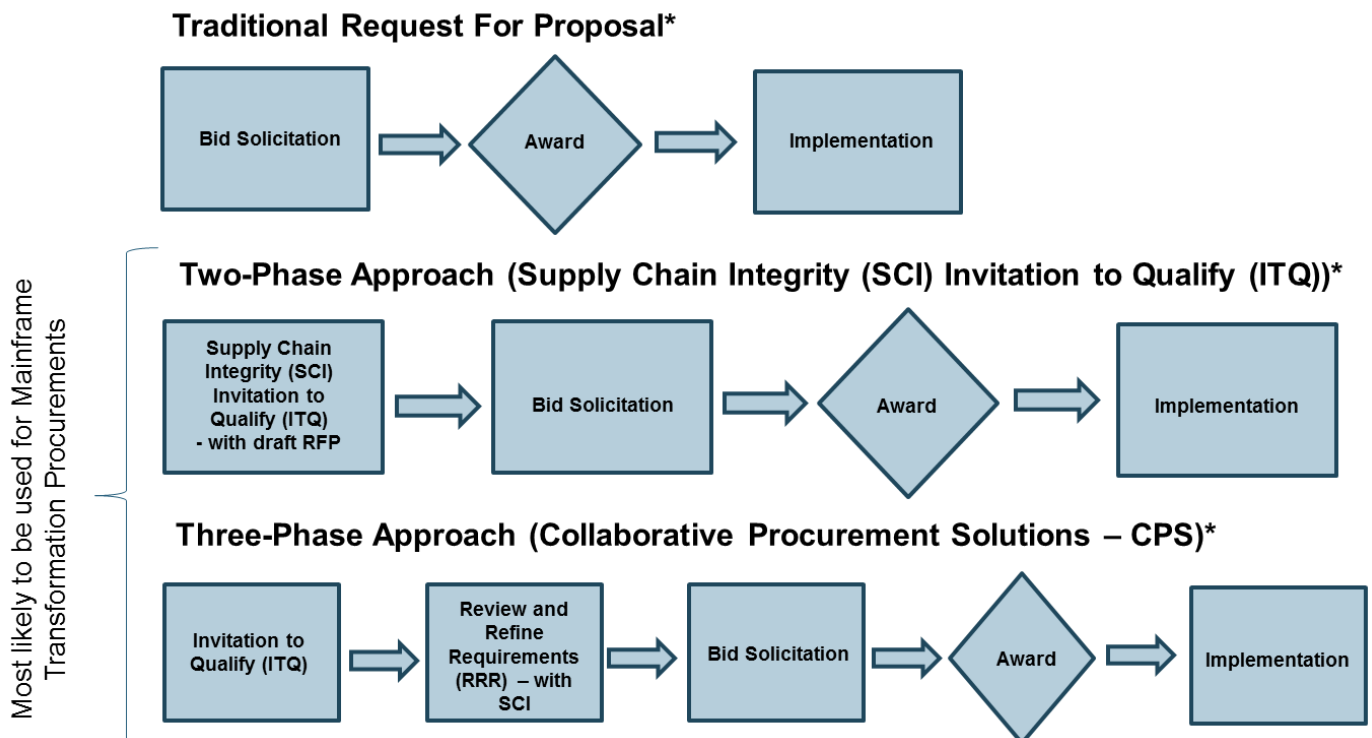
Traditional Request For Proposal*

Bid Solicitation

Award

Implementation

Most likely to be used for Mainframe Transformation Procurements

Two-Phase Approach (Supply Chain Integrity (SCI) Invitation to Qualify (ITQ))*

Supply Chain Integrity (SCI) Invitation to Qualify (ITQ) - with draft RFP

Bid Solicitation

Award

Implementation

Three-Phase Approach (Collaborative Procurement Solutions – CPS)*

Invitation to Qualify (ITQ)

Review and Refine Requirements (RRR) – with SCI

Bid Solicitation

Award

Implementation